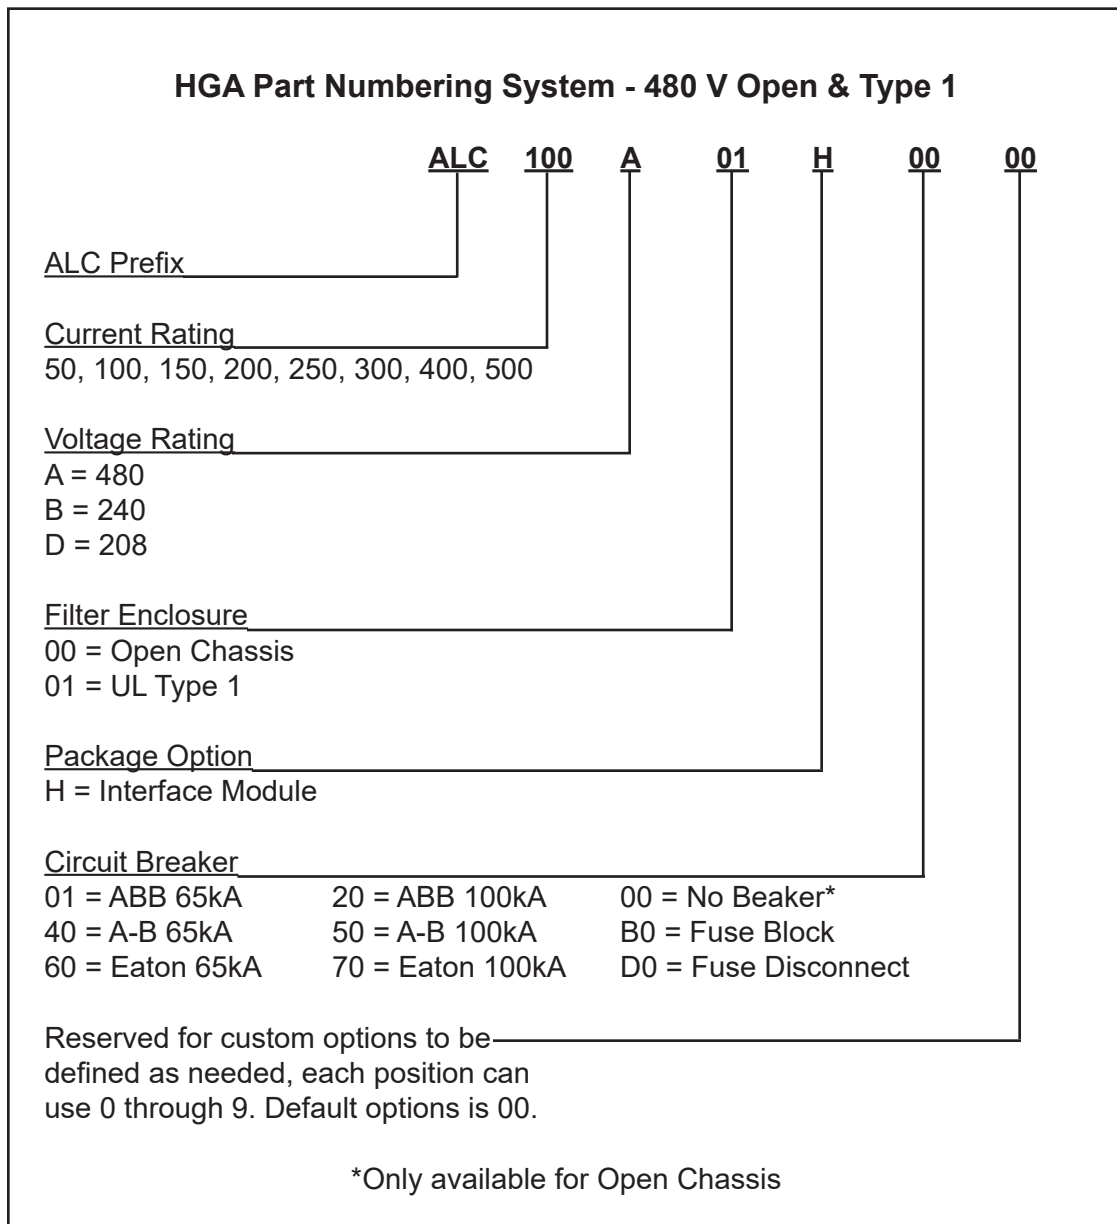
**HGA Part Numbering System - 480 V Open & Type 1**

ALC 100 A 01 H 00 00

ALC Prefix

Current Rating
50, 100, 150, 200, 250, 300, 400, 500

Voltage Rating
A = 480
B = 240
D = 208

Filter Enclosure
00 = Open Chassis
01 = UL Type 1

Package Option
H = Interface Module

Circuit Breaker
01 = ABB 65kA
40 = A-B 65kA
60 = Eaton 65kA

20 = ABB 100kA
50 = A-B 100kA
70 = Eaton 100kA

00 = No Beaker*
B0 = Fuse Block
D0 = Fuse Disconnect

Reserved for custom options to be defined as needed, each position can use 0 through 9. Default options is 00.

*Only available for Open Chassis